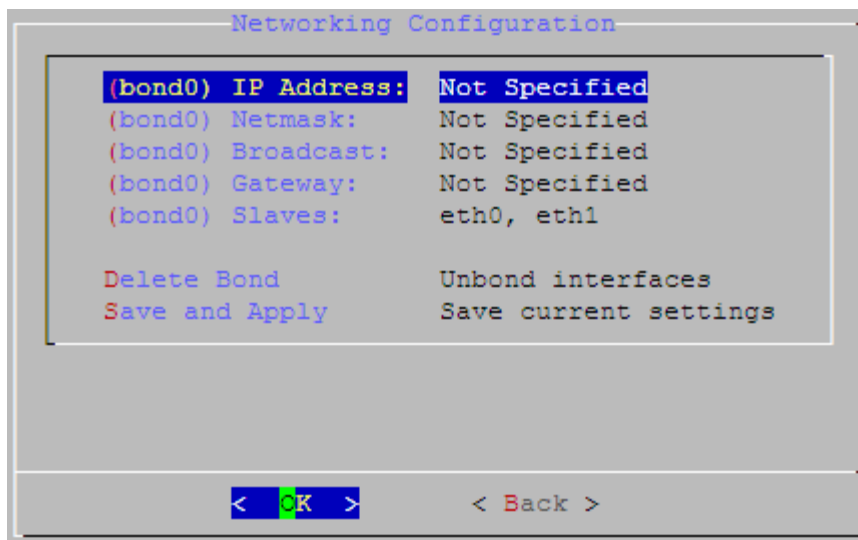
Networking Configuration

(bond0) IP Address: Not Specified
(bond0) Netmask: Not Specified
(bond0) Broadcast: Not Specified
(bond0) Gateway: Not Specified
(bond0) Slaves: eth0, eth1

Delete Bond Unbond interfaces
Save and Apply Save current settings

< OK > < Back >